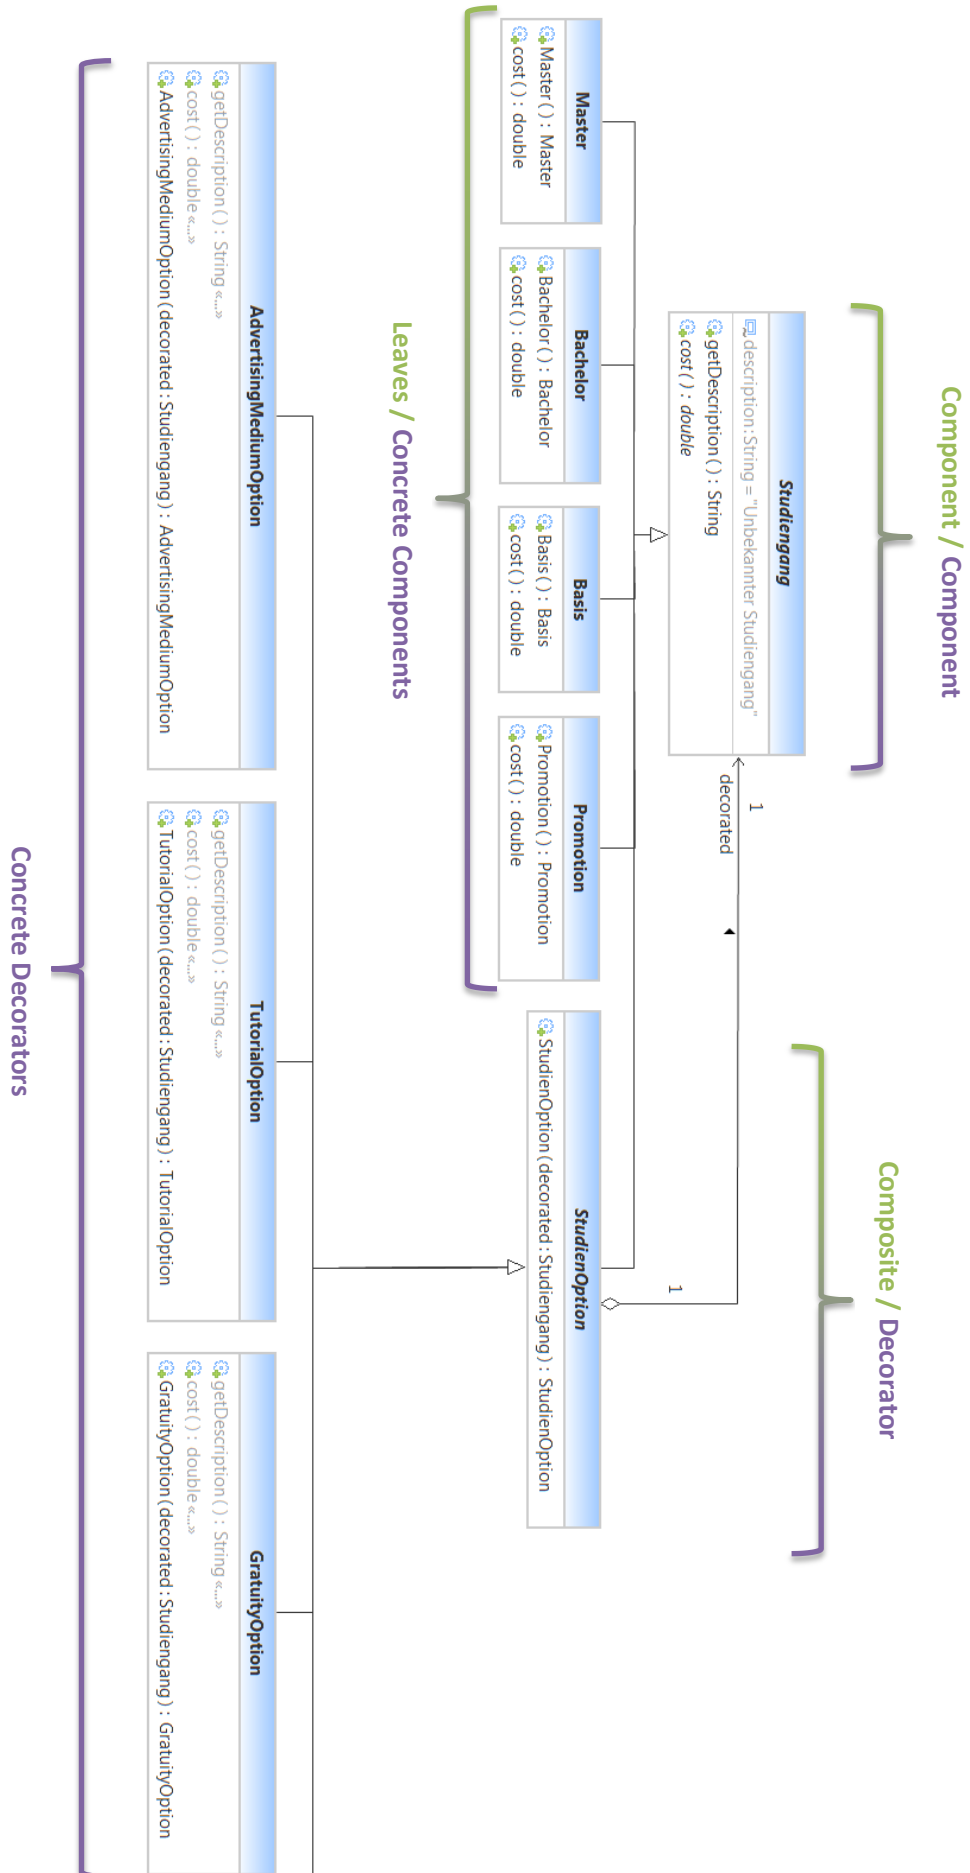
Component / Component

Studiengang
description:String = "Unbekannter Studiengang"
getDescription() : String
cost() : double

decorated
1

Leaves / Concrete Components

Master
Master() : Master
cost() : double

Bachelor
Bachelor() : Bachelor
cost() : double

Basis
Basis() : Basis
cost() : double

Promotion
Promotion() : Promotion
cost() : double

Composite / Decorator

StudienOption
StudienOption(decorated:Studiengang) : StudienOption

1

Concrete Decorators

AdvertisingMediumOption
getDescription() : String «...»
cost() : double «...»
AdvertisingMediumOption(decorated:Studiengang) : AdvertisingMediumOption

TutorialOption
getDescription() : String «...»
cost() : double «...»
TutorialOption(decorated:Studiengang) : TutorialOption

GratuityOption
getDescription() : String «...»
cost() : double «...»
GratuityOption(decorated:Studiengang) : GratuityOption